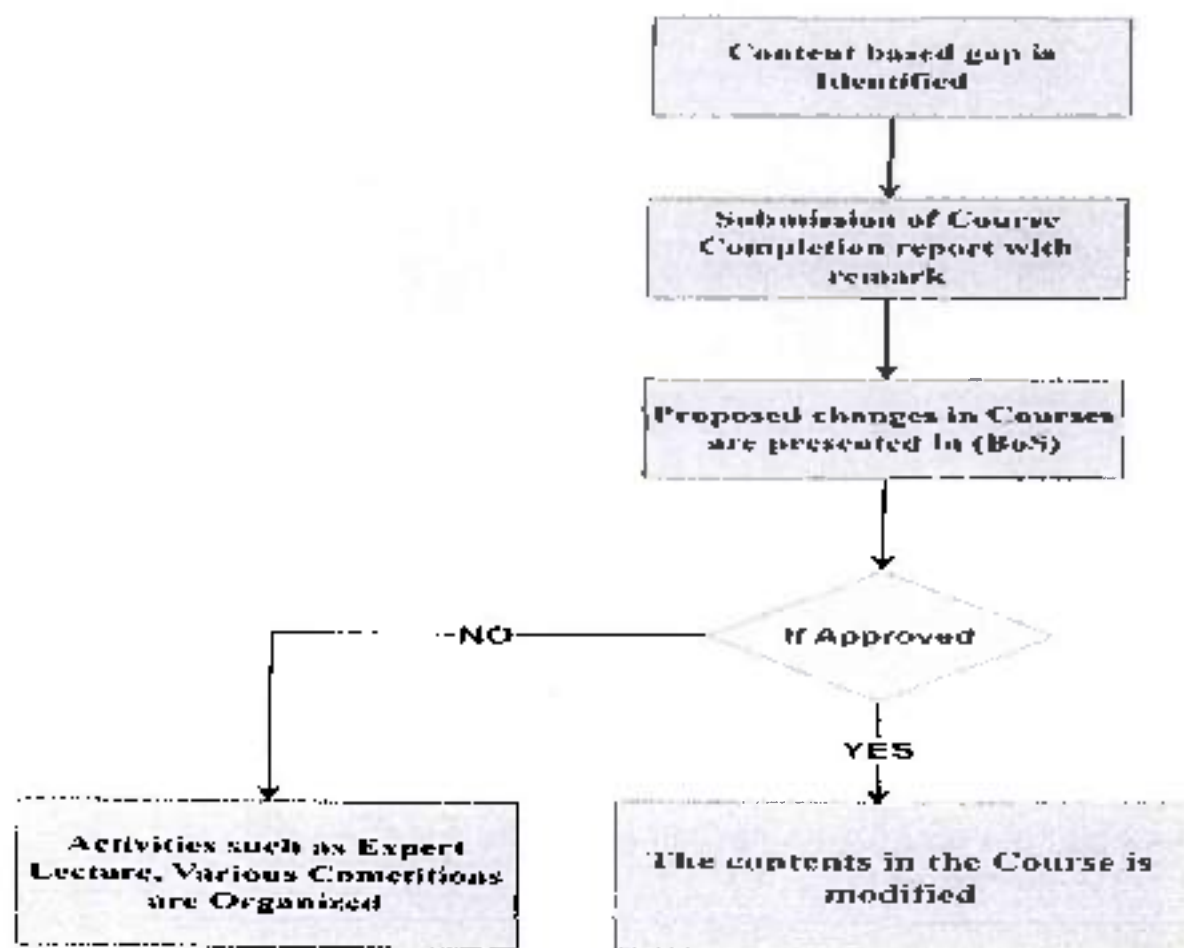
Content based gap is Identified

Submission of Course Completion report with remark

Proposed changes in Courses are presented in (BoS)

If Approved

NO

YES

Activities such as Expert Lecture, Various Comeritions are Organized

The contents in the Course is modified